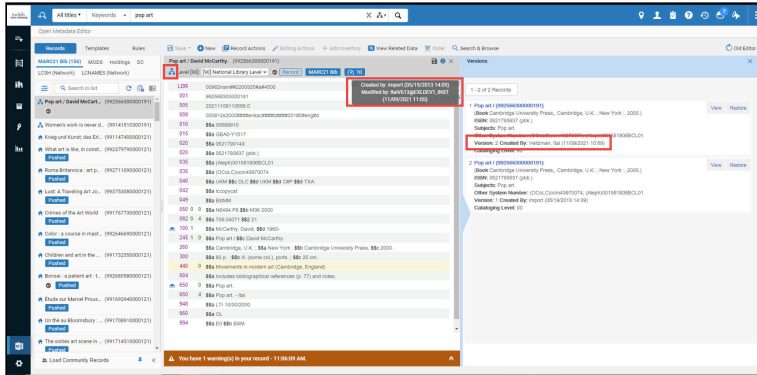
All titles ▾ Keywords ▾ pop art

Open Metadata Editor

Records Templates Rules

MARC21 Bib (156) MODS Holdings DC

LCSH (Network) LCNAMES (Network)

Search in list

Pop art / David McCart... (992566300000191)

Women's work is never d... (991415103000191)

Krieg und Kunst; das Ert... (991147400000121)

What art is like, in const... (992379790000121)
Pushed

Roma Britannica : art p... (992711090000121)
Pushed

Lust: A Traveling Art Jo... (993758080000121)
Pushed

Crimes of the Art World (991767730000121)
Pushed

Color : a course in mast... (992646690000121)
Pushed

Children and art in the ... (991732550000121)
Pushed

Bonsai : a patient art : t... (992660560000121)
Pushed

Étude sur Marcel Prous... (991692940000121)
Pushed

Un thé au Bloomsbury : ... (991708910000121)
Pushed

The sixties art scene in ... (991714510000121)
Pushed

Load Community Records

Save ▾ New Record Actions Editing Actions Add Inventory View Related Data Order Search & Browse

Old Editor

Pop art / David McCarthy. (992566300000191)

Level [50] [50] National Library Level ▾ Record MARC21 Bib 10

Created by: import (05/19/2013 14:59)
Modified by: 9a5r913gk10LDEV1_INST
(11/09/2021 11:05)

LDR 00962nam#8220032Ri#4500
001 992566300000191
005 20211109110656.0
008 000912s2000###enkab###b###001#0#eng#d
010 $$a 00039012
015 $$a GBA0-Y1617
020 $$a 052170814X
020 $$a 0521708837 (pbk.)
035 $$a (Aleph)001581806BCL01
035 $$a (OCoLC)ocm43970074
040 $$a UkM $$b DLC $$d UkM $$d CtP $$d TXA
042 $$a lccopycat
049 $$a BXMM
050 0 0 $$a N6494.P6 $$b M38 2000
082 0 4 $$a 709.04071 $$2 21
100 1 $$a McCarthy, David, $$d 1960-
245 1 0 $$a Pop art / $$c David McCarthy.
260 $$a Cambridge, U.K. ; $$a New York : $$b Cambridge University Press, $$c 2000.
300 $$a 80 p. : $$b ill. (some col.), ports. ; $$c 26 cm.
440 0 $$a Movements in modern art (Cambridge, England)
504 $$a Includes bibliographical references (p. 77) and index.
650 0 $$a Pop art.
650 4 $$a Pop art. -- ltsi
948 $$a LTI 10/30/2000
950 $$a OL
994 $$a E0 $$b BXM

You have 1 warning(s) in your record - 11:06:09 AM.

Versions

1 - 2 of 2 Records

1 Pop art / (992566300000191)
(Book Cambridge University Press., Cambridge, U.K. ; New York :, 2000.)
ISSN: 0521708837 (pbk.)
Subjects: Pop art.
Other System Number: (OCoLC)ocm43970074, (Aleph)001581806BCL01
Version: 2 Created By: Veltzman, Ita (11/09/2021 10:59)
Cataloging Level: 00

View Restore

2 Pop art / (992566300000191)
(Book Cambridge University Press., Cambridge, U.K. ; New York :, 2000.)
ISSN: 0521708837 (pbk.)
Subjects: Pop art.
Other System Number: (OCoLC)ocm43970074, (Aleph)001581806BCL01
Version: 1 Created By: import (05/19/2013 14:59)
Cataloging Level: 00

View Restore